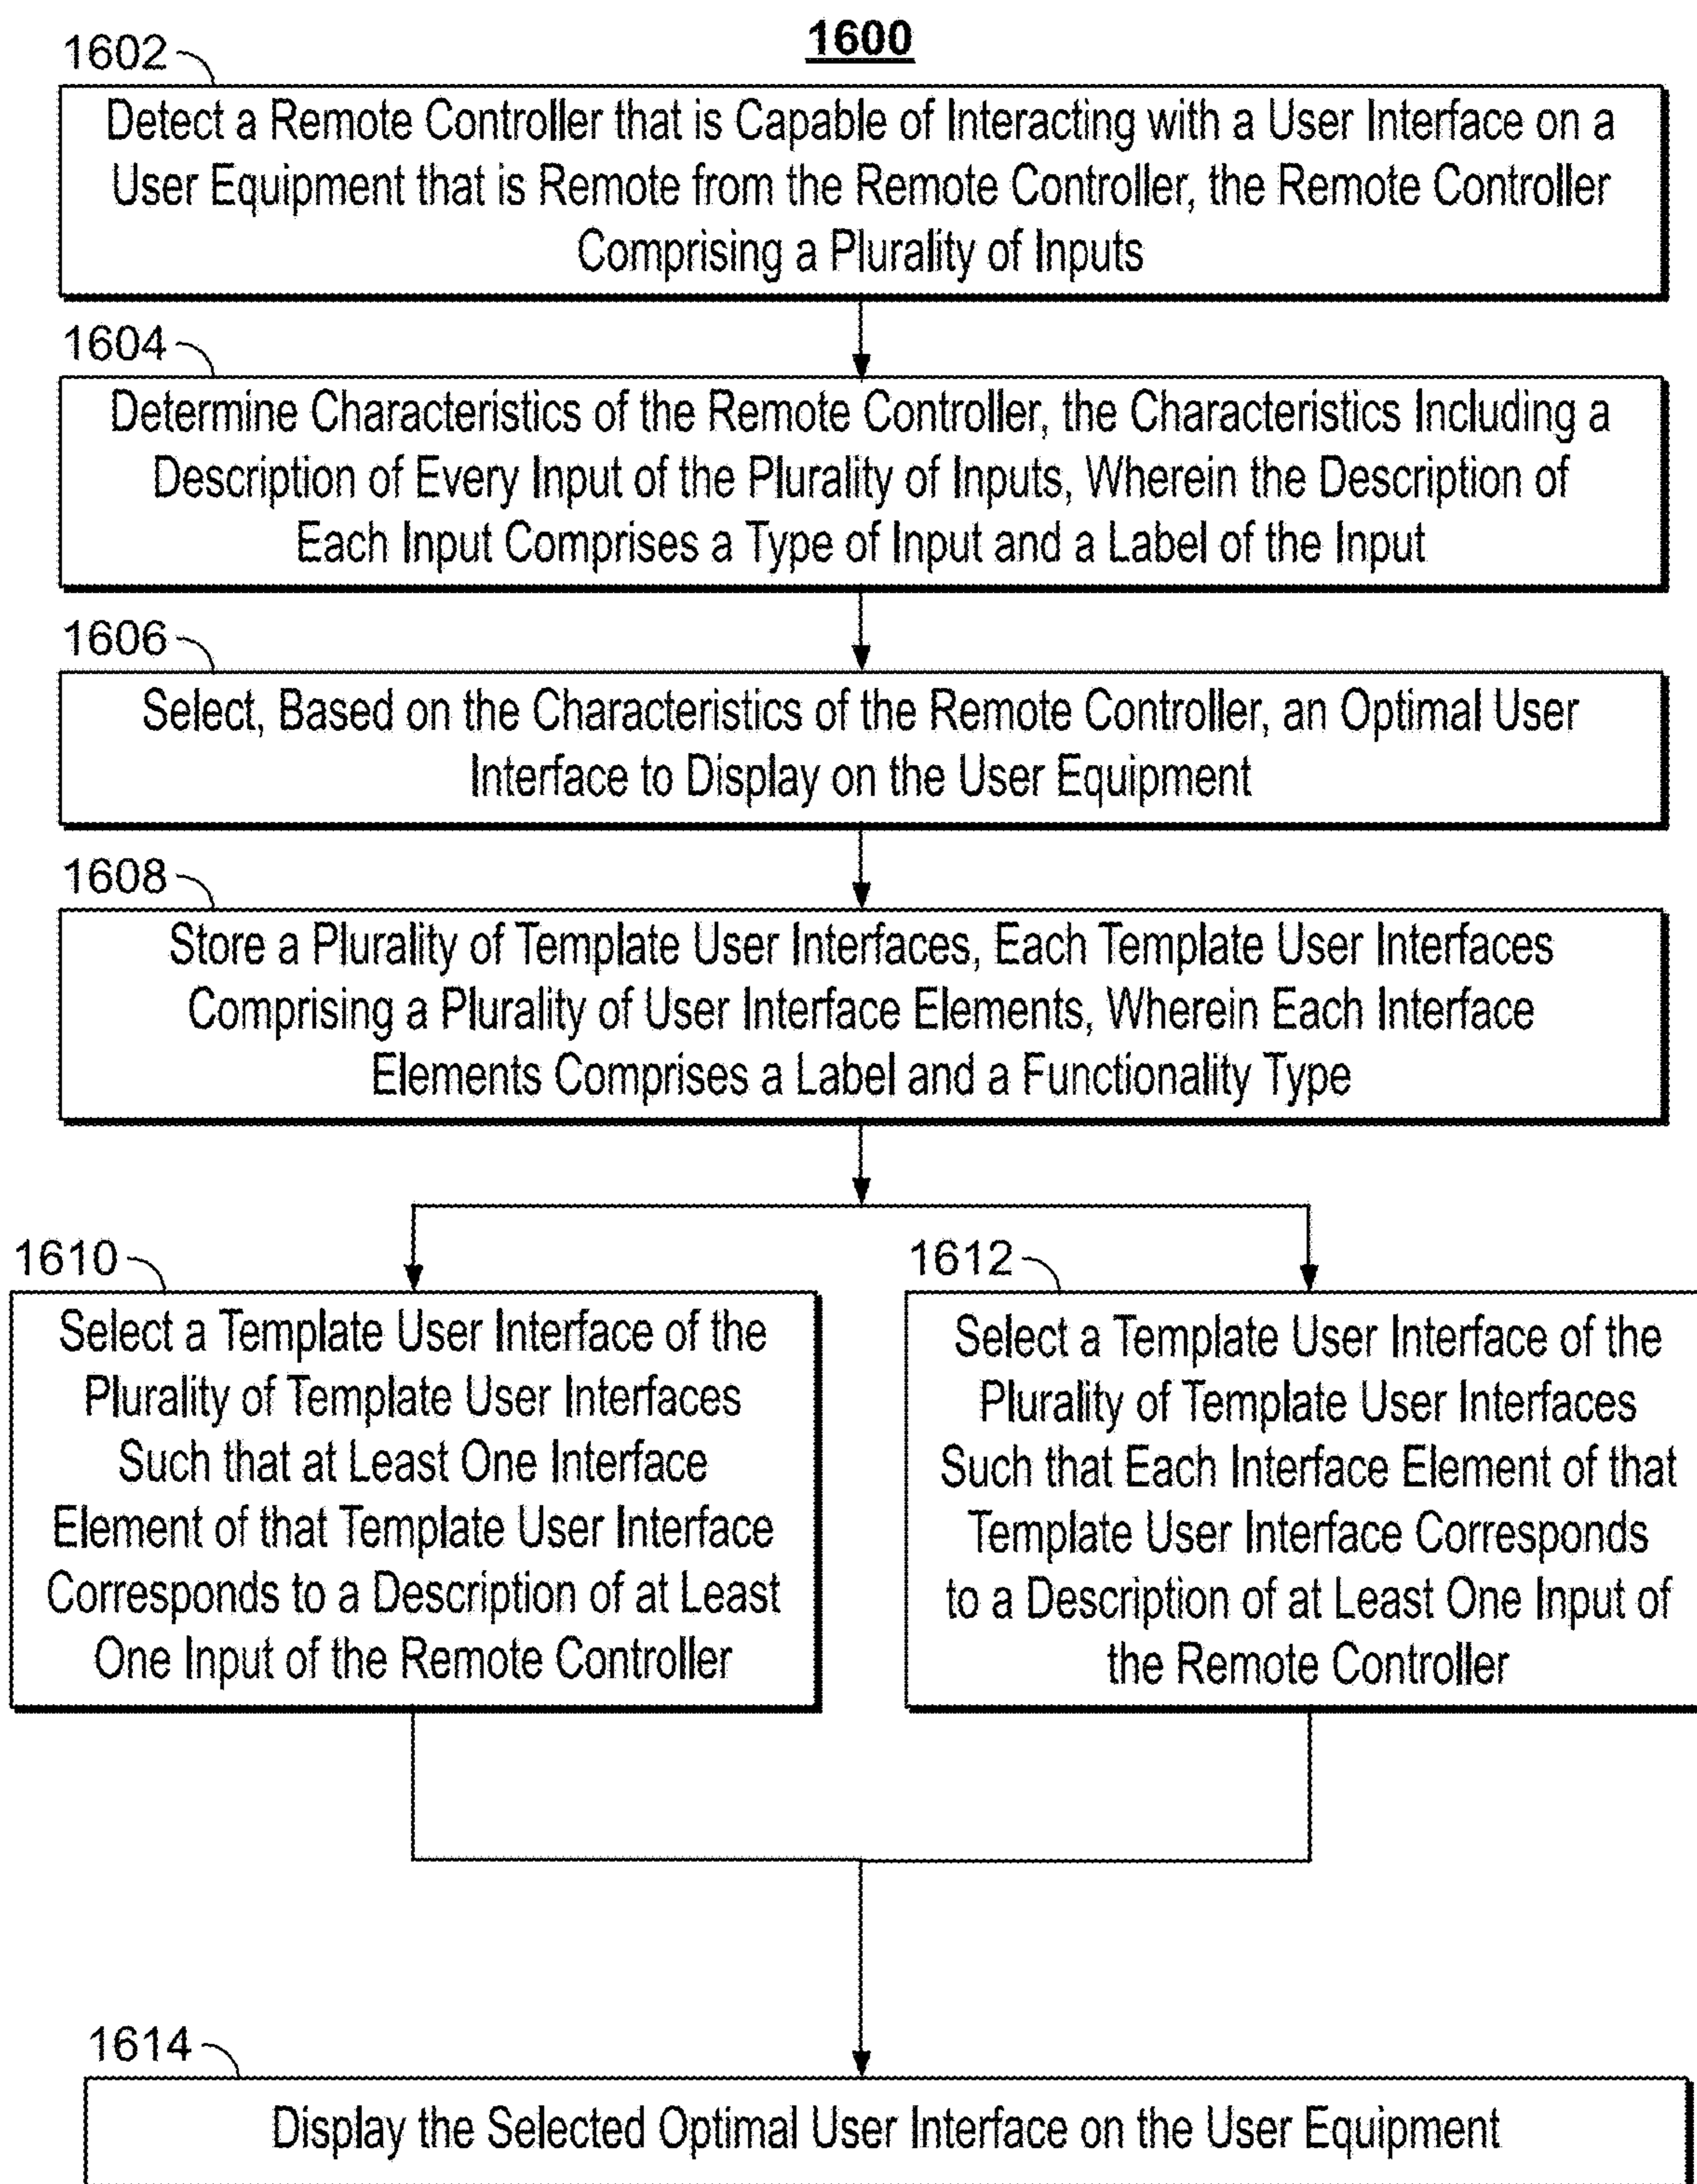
1600

1602

Detect a Remote Controller that is Capable of Interacting with a User Interface on a User Equipment that is Remote from the Remote Controller, the Remote Controller Comprising a Plurality of Inputs

1604

Determine Characteristics of the Remote Controller, the Characteristics Including a Description of Every Input of the Plurality of Inputs, Wherein the Description of Each Input Comprises a Type of Input and a Label of the Input

1606

Select, Based on the Characteristics of the Remote Controller, an Optimal User Interface to Display on the User Equipment

1608

Store a Plurality of Template User Interfaces, Each Template User Interfaces Comprising a Plurality of User Interface Elements, Wherein Each Interface Elements Comprises a Label and a Functionality Type

1610

Select a Template User Interface of the Plurality of Template User Interfaces Such that at Least One Interface Element of that Template User Interface Corresponds to a Description of at Least One Input of the Remote Controller

1612

Select a Template User Interface of the Plurality of Template User Interfaces Such that Each Interface Element of that Template User Interface Corresponds to a Description of at Least One Input of the Remote Controller

1614

Display the Selected Optimal User Interface on the User Equipment